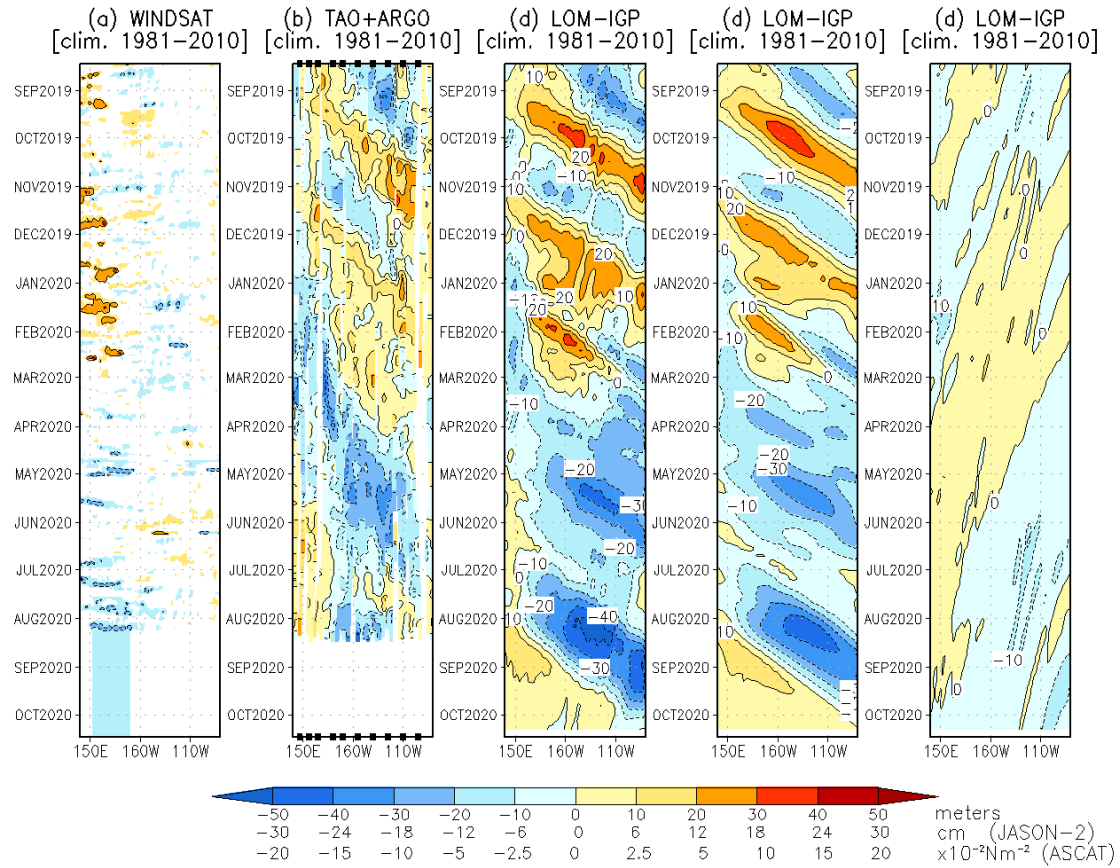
(a) WINDSAT [clim. 1981–2010]

(b) TAO+ARGO [clim. 1981–2010]

(d) LOM–IGP [clim. 1981–2010]

(d) LOM–IGP [clim. 1981–2010]

(d) LOM–IGP [clim. 1981–2010]

SEP2019
OCT2019
NOV2019
DEC2019
JAN2020
FEB2020
MAR2020
APR2020
MAY2020
JUN2020
JUL2020
AUG2020
SEP2020
OCT2020

150E 160W 110W

0
10
20
-10
-20
-30
-40

| −50 | −40 | −30 | −20 | −10 | 0 | 10 | 20 | 30 | 40 | 50 | meters |
|---|---|---|---|---|---|---|---|---|---|---|---|
| −30 | −24 | −18 | −12 | −6 | 0 | 6 | 12 | 18 | 24 | 30 | cm (JASON–2) |
| −20 | −15 | −10 | −5 | −2.5 | 0 | 2.5 | 5 | 10 | 15 | 20 | $x10^{-2}Nm^{-2}$ (ASCAT) |